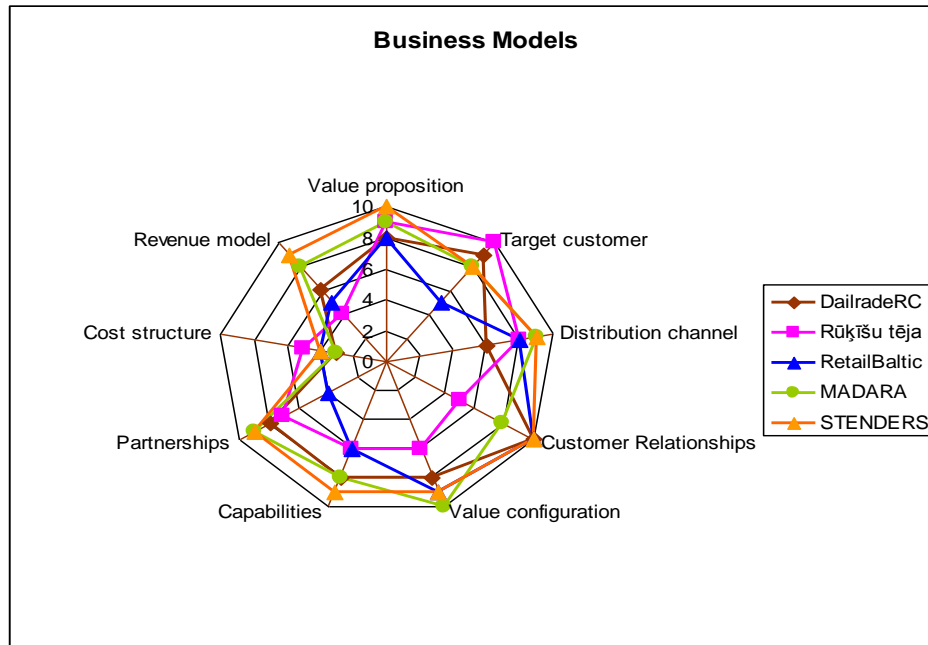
Business Models

Value proposition
10
8
6
4
2
0
Target customer
Distribution channel
Customer Relationships
Value configuration
Capabilities
Partnerships
Cost structure
Revenue model

DailradeRC
Rūķīšu tēja
RetailBaltic
MADARA
STENDERS